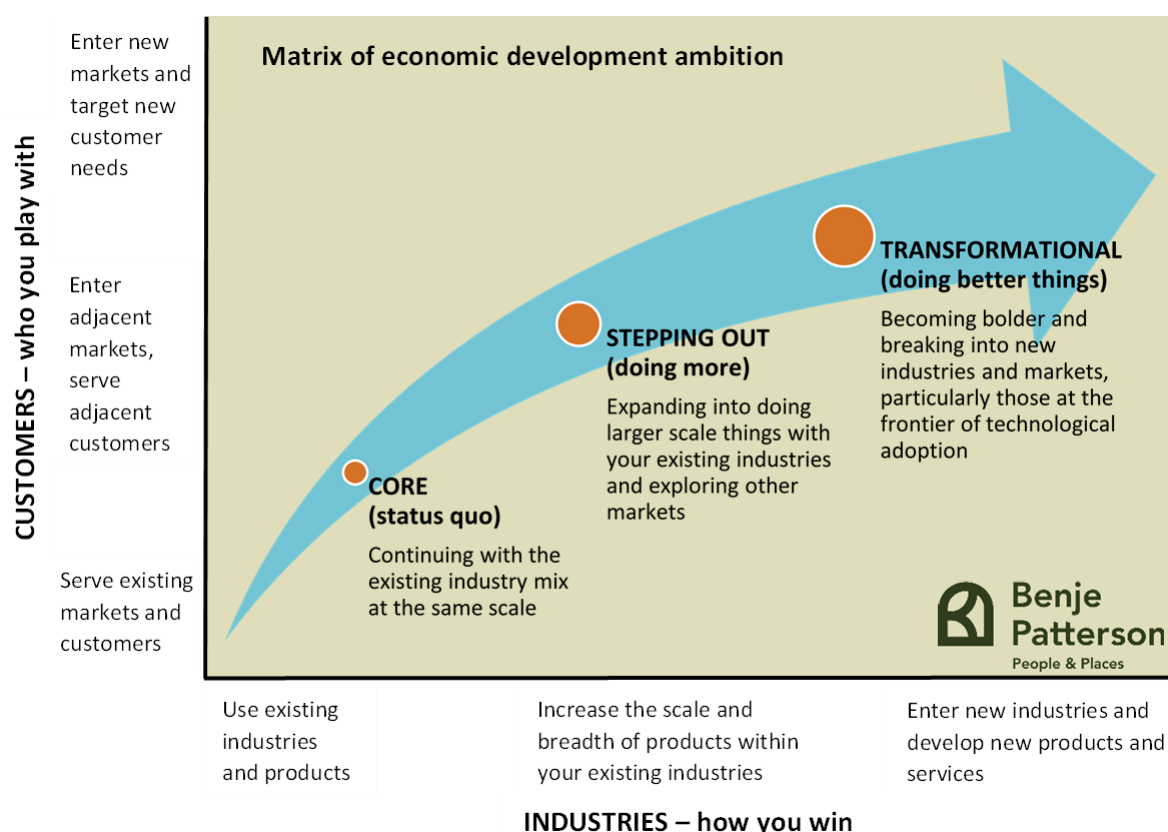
CUSTOMERS – who you play with

Enter new markets and target new customer needs

Enter adjacent markets, serve adjacent customers

Serve existing markets and customers

Matrix of economic development ambition

CORE
(status quo)
Continuing with the existing industry mix at the same scale

STEPPING OUT
(doing more)
Expanding into doing larger scale things with your existing industries and exploring other markets

TRANSFORMATIONAL
(doing better things)
Becoming bolder and breaking into new industries and markets, particularly those at the frontier of technological adoption

Benje Patterson
People & Places

Use existing industries and products

Increase the scale and breadth of products within your existing industries

Enter new industries and develop new products and services

INDUSTRIES – how you win